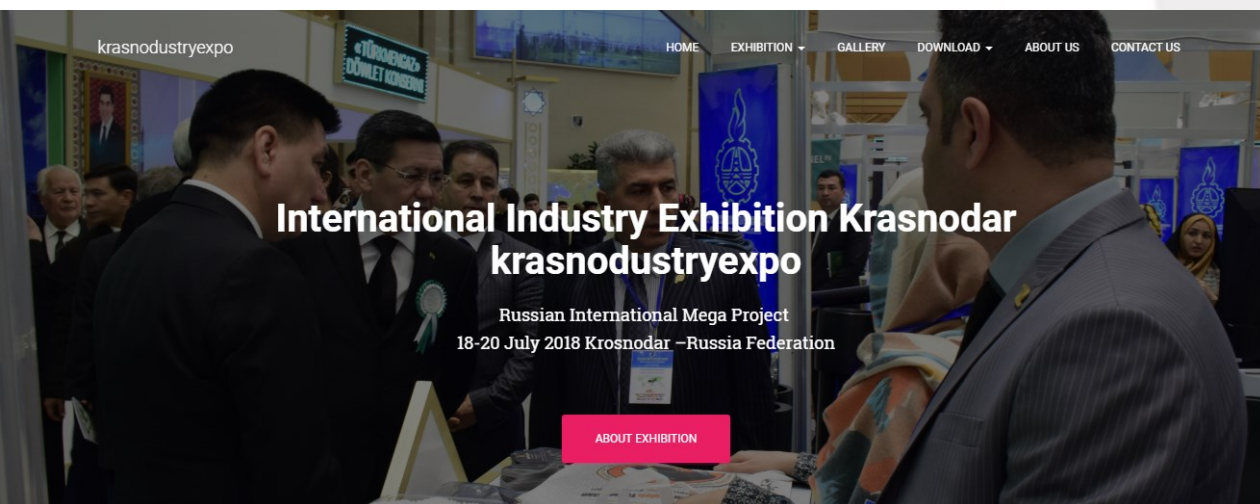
krasnodustryexpo

HOME EXHIBITION GALLERY DOWNLOAD ABOUT US CONTACT US

«TÜRKMENGAZ» DÖWLET KONSERNI

International Industry Exhibition Krasnodar krasnodustryexpo

Russian International Mega Project
18-20 July 2018 Krosnodar –Russia Federation

ABOUT EXHIBITION